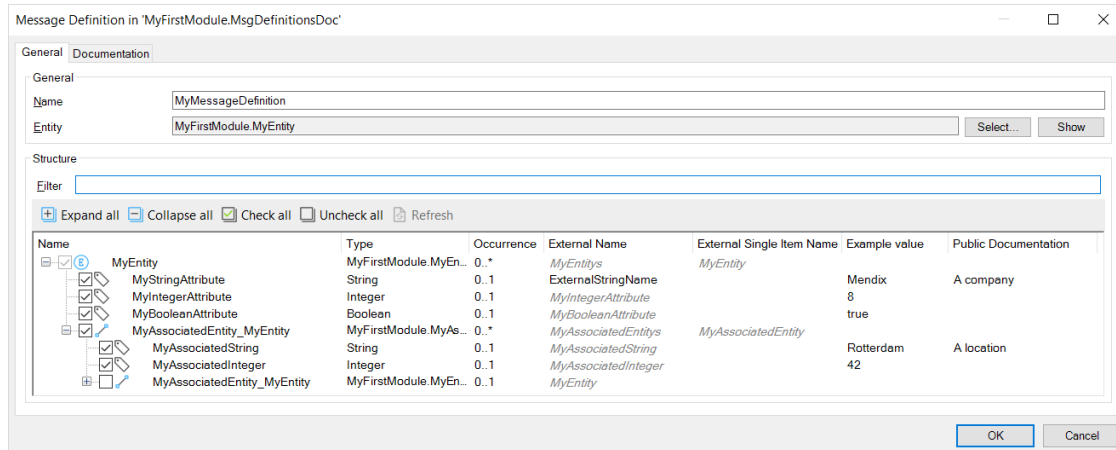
Message Definition in 'MyFirstModule.MsgDefinitionsDoc'

General | Documentation

General

Name MyMessageDefinition

Entity MyFirstModule.MyEntity Select... Show

Structure

Filter

Expand all Collapse all Check all Uncheck all Refresh

| Name | Type | Occurrence | External Name | External Single Item Name | Example value | Public Documentation |
|---|---|---|---|---|---|---|
| MyEntity | MyFirstModule.MyEn... | 0..* | MyEntitys | MyEntity | | |
| MyStringAttribute | String | 0..1 | ExternalStringName | | Mendix | A company |
| MyIntegerAttribute | Integer | 0..1 | MyIntegerAttribute | | 8 | |
| MyBooleanAttribute | Boolean | 0..1 | MyBooleanAttribute | | true | |
| MyAssociatedEntity_MyEntity | MyFirstModule.MyAs... | 0..* | MyAssociatedEntitys | MyAssociatedEntity | | |
| MyAssociatedString | String | 0..1 | MyAssociatedString | | Rotterdam | A location |
| MyAssociatedInteger | Integer | 0..1 | MyAssociatedInteger | | 42 | |
| MyAssociatedEntity_MyEntity | MyFirstModule.MyEn... | 0..1 | MyEntity | | | |

OK Cancel